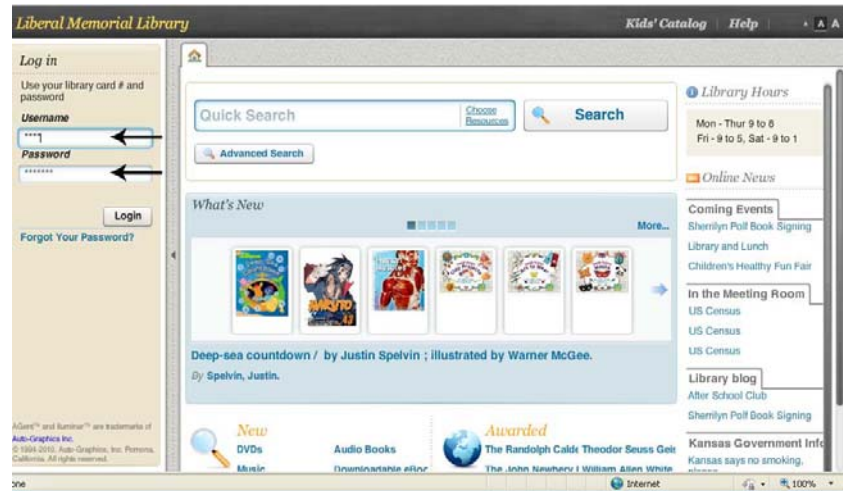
Liberal Memorial Library

Kids' Catalog | Help | A A

Log in

Use your library card # and password

Username

****1

Password

*******

Login

Forgot Your Password?

AGent™ and Iluminar™ are trademarks of Auto-Graphics Inc.
© 1994-2010, Auto-Graphics, Inc. Pomona, California. All rights reserved.

Quick Search

Choose Resources

Search

Advanced Search

What's New

More...

Deep-sea countdown / by Justin Spelvin ; illustrated by Warner McGee.

By Spelvin, Justin.

New

DVDs

Music

Audio Books

Downloadable eBoo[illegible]

Awarded

The Randolph Calde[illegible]

The John Newbery I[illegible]

Theodor Seuss Gei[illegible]

William Allen White

Library Hours

Mon - Thur 9 to 8
Fri - 9 to 5, Sat - 9 to 1

Online News

Coming Events

Sherrilyn Polf Book Signing

Library and Lunch

Children's Healthy Fun Fair

In the Meeting Room

US Census

US Census

US Census

Library blog

After School Club

Sherrilyn Polf Book Signing

Kansas Government Inf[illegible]

Kansas says no smoking, please

one

Internet

100%